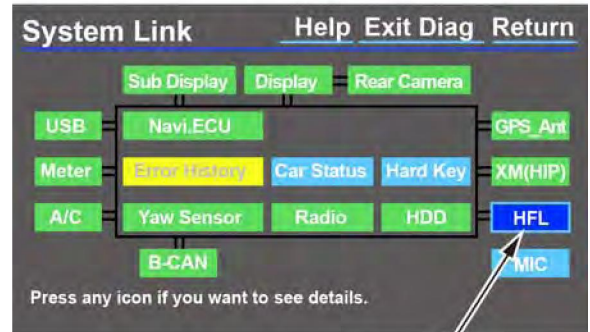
System Link Help Exit Diag Return

Sub Display
Display
Rear Camera
USB
Navi.ECU
GPS_Ant
Meter
Error History
Car Status
Hard Key
XM(HIP)
A/C
Yaw Sensor
Radio
HDD
HFL
B-CAN
MIC

Press any icon if you want to see details.